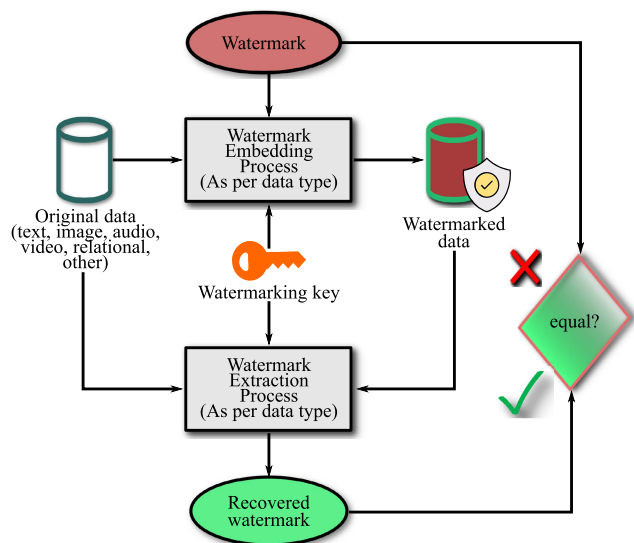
Watermark

Original data (text, image, audio, video, relational, other)

Watermark Embedding Process (As per data type)

Watermarked data

Watermarking key

Watermark Extraction Process (As per data type)

equal?

Recovered watermark